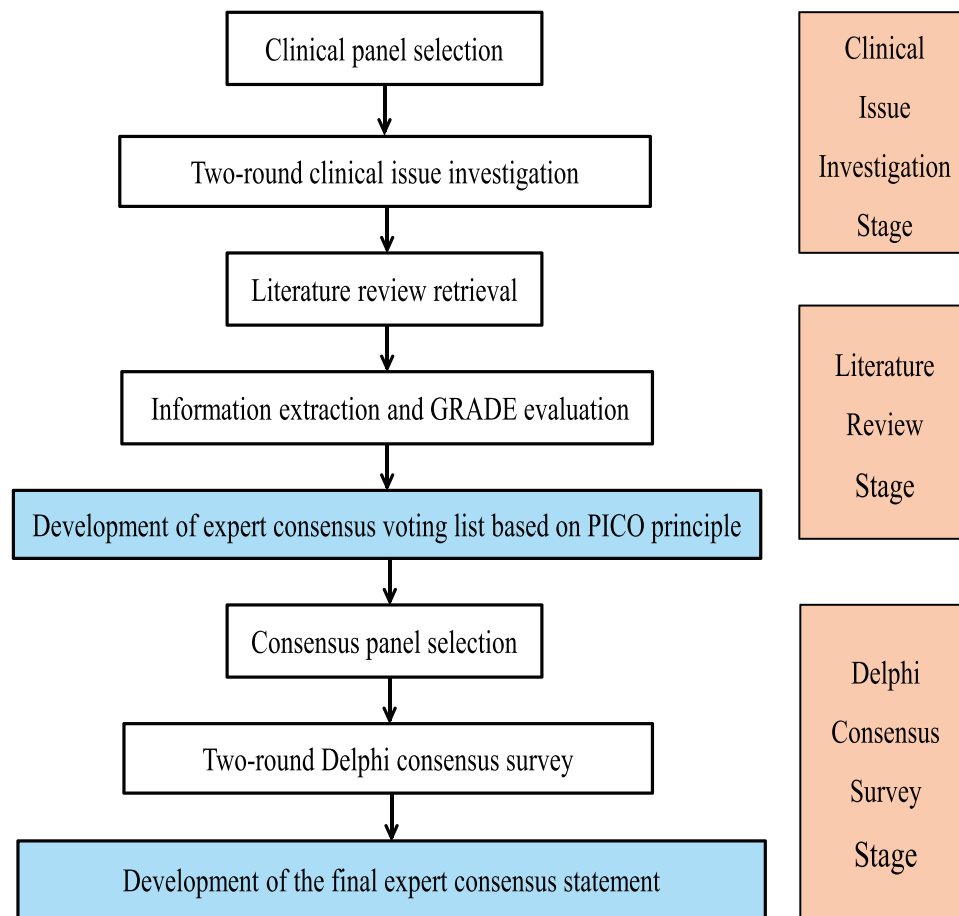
Clinical panel selection

Two-round clinical issue investigation

Literature review retrieval

Information extraction and GRADE evaluation

Development of expert consensus voting list based on PICO principle

Consensus panel selection

Two-round Delphi consensus survey

Development of the final expert consensus statement

Clinical Issue Investigation Stage

Literature Review Stage

Delphi Consensus Survey Stage